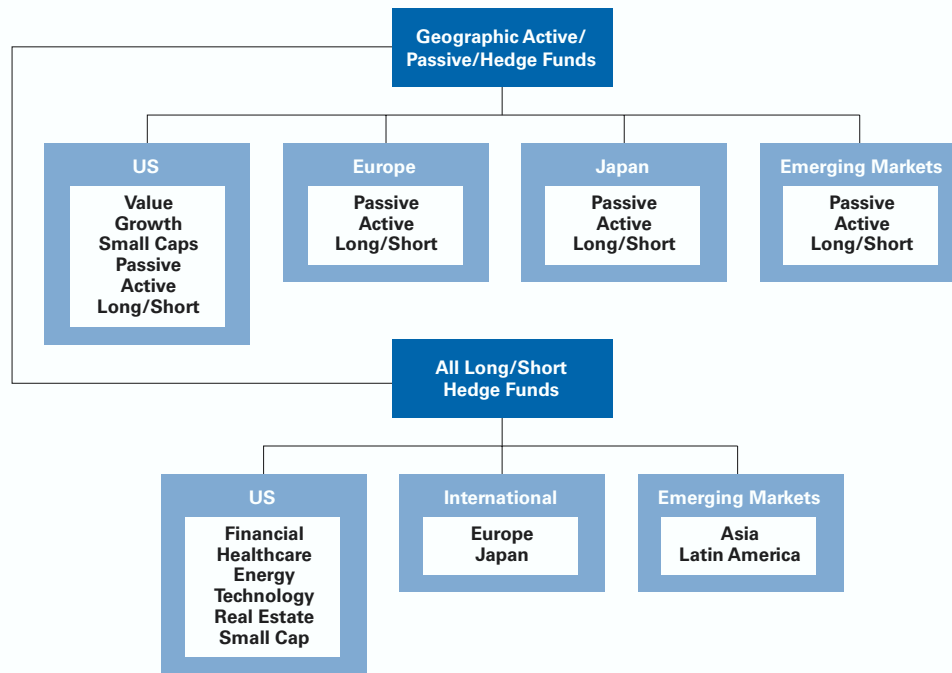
Geographic Active/ Passive/Hedge Funds

US

Value
Growth
Small Caps
Passive
Active
Long/Short

Europe

Passive
Active
Long/Short

Japan

Passive
Active
Long/Short

Emerging Markets

Passive
Active
Long/Short

All Long/Short Hedge Funds

US

Financial
Healthcare
Energy
Technology
Real Estate
Small Cap

International

Europe
Japan

Emerging Markets

Asia
Latin America